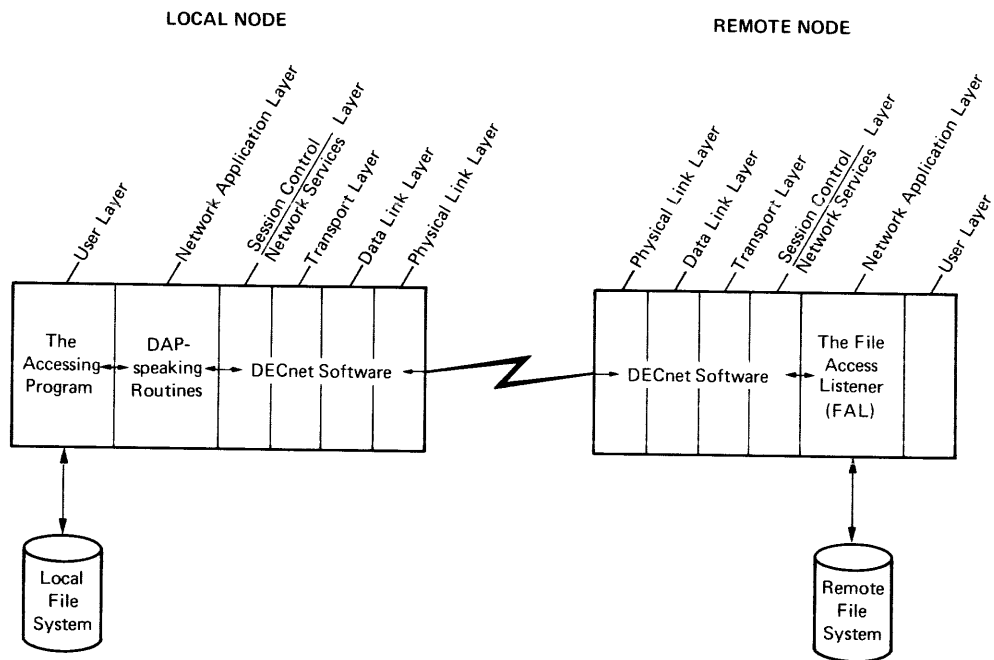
LOCAL NODE

User Layer
Network Application Layer
Session Control Layer
Network Services
Transport Layer
Data Link Layer
Physical Link Layer

The Accessing Program

DAP-speaking Routines

DECnet Software

Local File System

REMOTE NODE

Physical Link Layer
Data Link Layer
Transport Layer
Session Control Layer
Network Services
Network Application Layer
User Layer

DECnet Software

The File Access Listener (FAL)

Remote File System